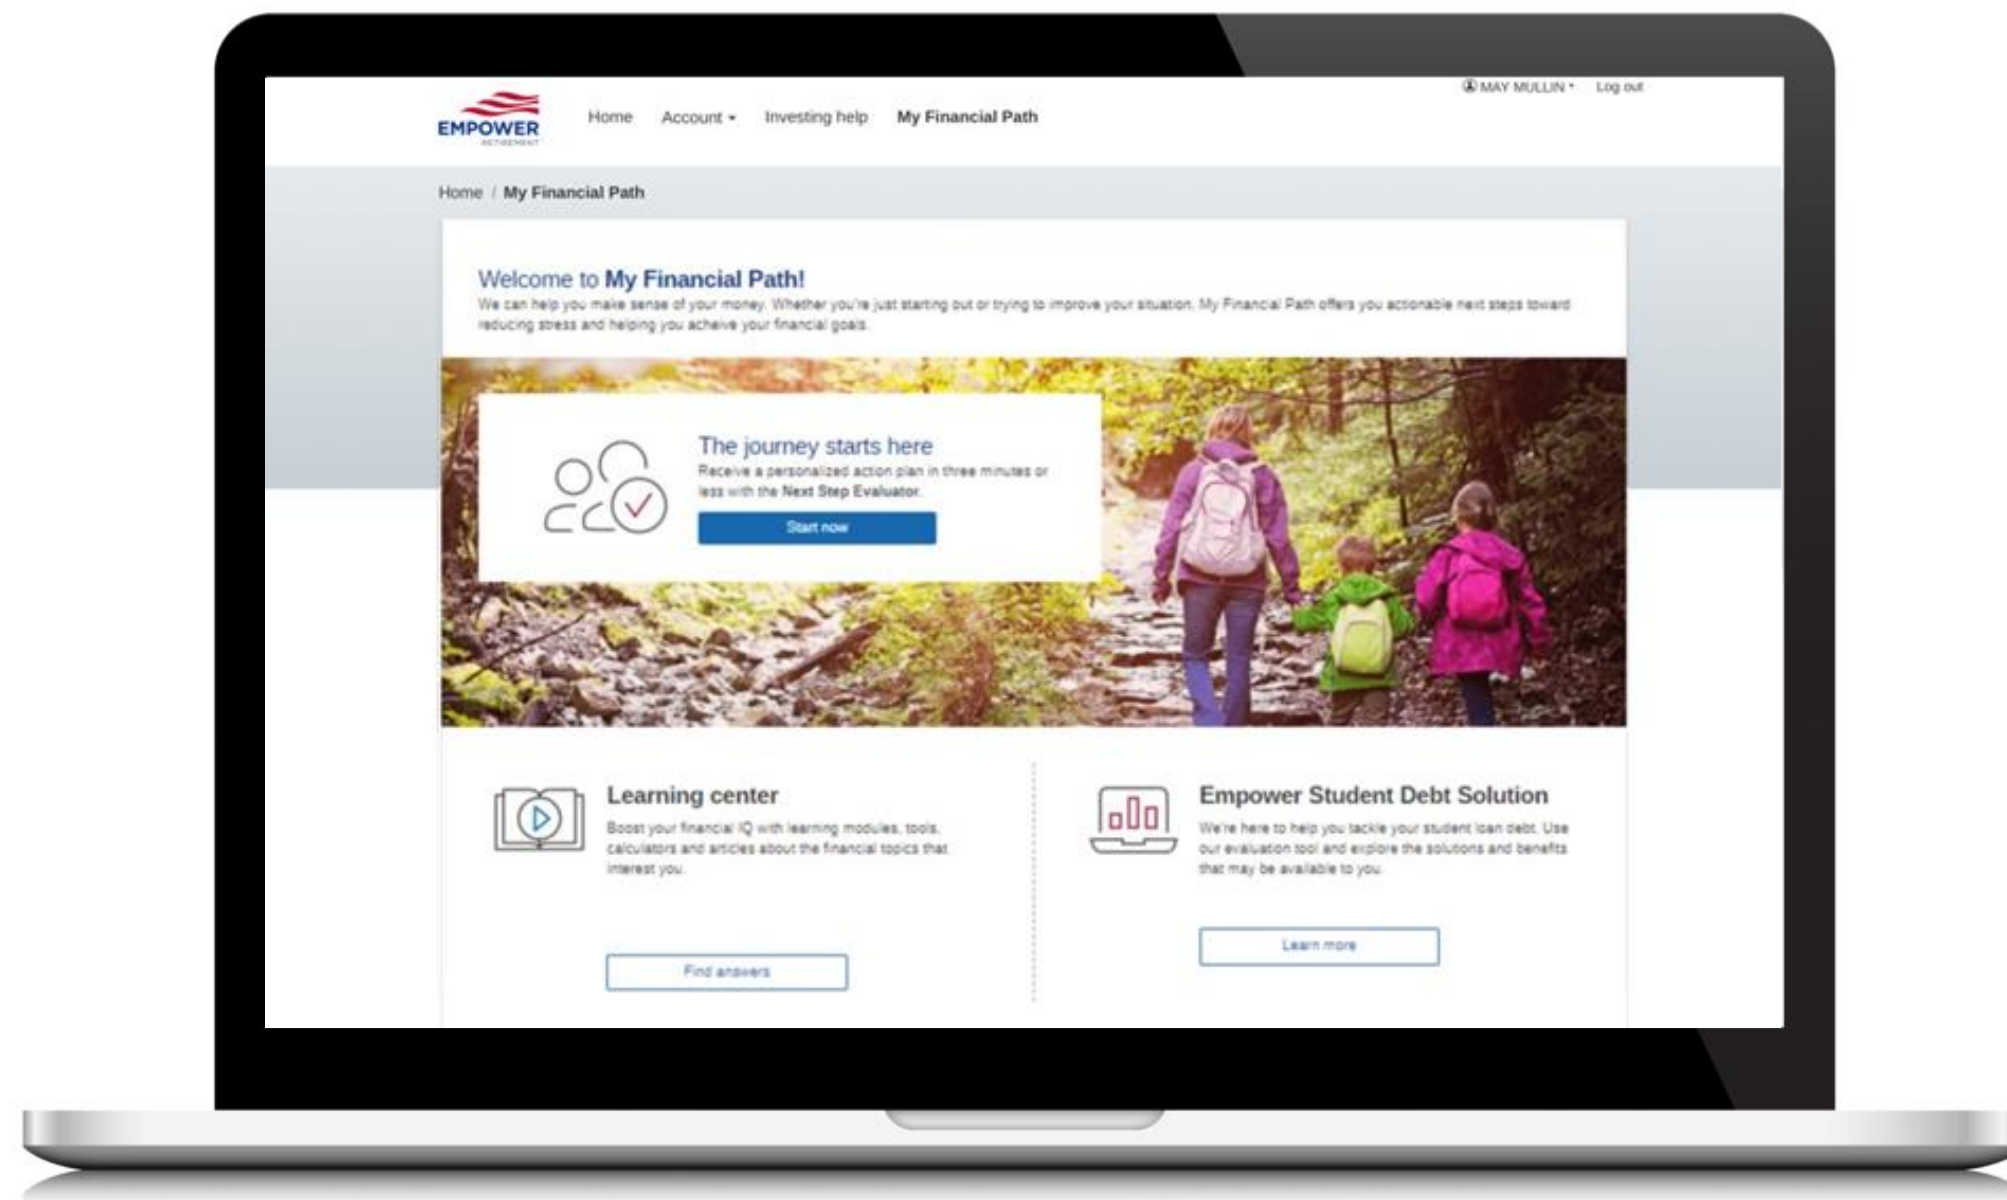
MAY MULLIN Log out

EMPOWER RETIREMENT

Home Account Investing help My Financial Path

Home / My Financial Path

Welcome to My Financial Path!

We can help you make sense of your money. Whether you're just starting out or trying to improve your situation, My Financial Path offers you actionable next steps toward reducing stress and helping you acheive your financial goals.

The journey starts here

Receive a personalized action plan in three minutes or less with the Next Step Evaluator.

Start now

Learning center

Boost your financial IQ with learning modules, tools, calculators and articles about the financial topics that interest you.

Find answers

Empower Student Debt Solution

We're here to help you tackle your student loan debt. Use our evaluation tool and explore the solutions and benefits that may be available to you.

Learn more